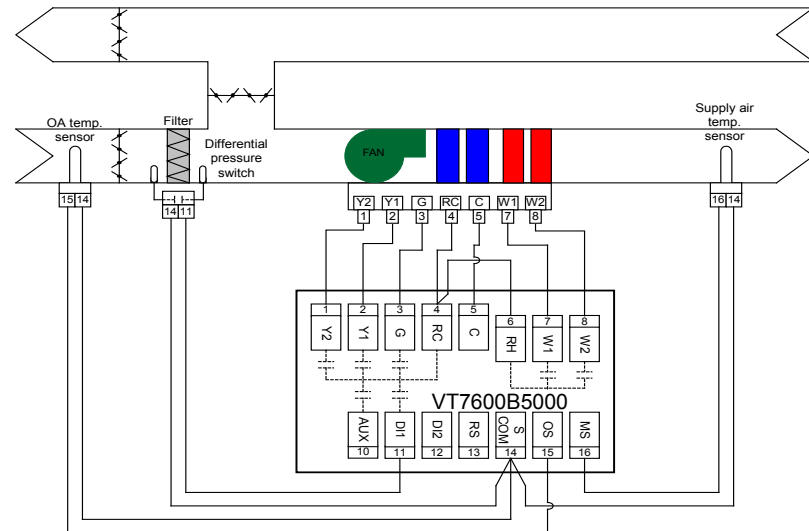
OA temp. sensor
Filter
Differential pressure switch
FAN
Supply air temp. sensor
15 14
14 11
Y2 Y1 G RC C W1 W2
1 2 3 4 5 7 8
16 14
1 2 3 4 5 6 7 8
Y2 Y1 G RC C RH W1 W2
VT7600B5000
AUX DI1 DI2 RS S COM OS MS
10 11 12 13 14 15 16